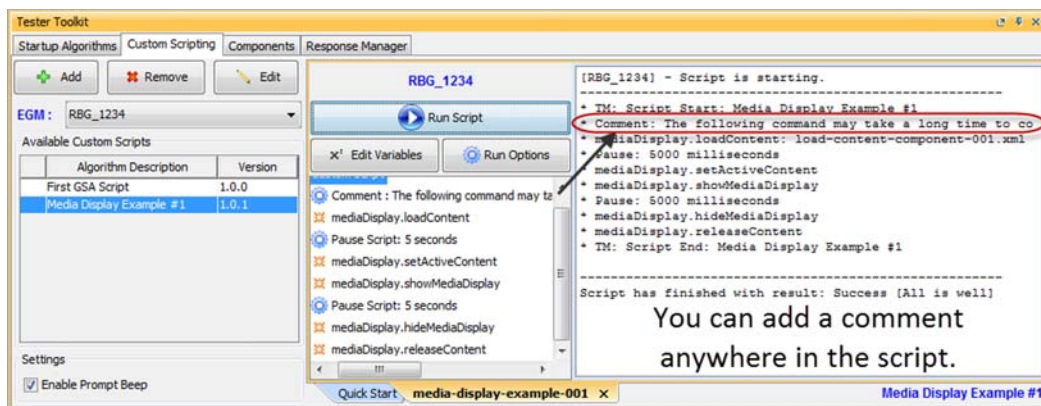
Tester Toolkit

Startup Algorithms | Custom Scripting | Components | Response Manager

Add | Remove | Edit

EGM: RBG_1234

Available Custom Scripts

| Algorithm Description | Version |
|---|---|
| First GSA Script | 1.0.0 |
| Media Display Example #1 | 1.0.1 |

Settings

Enable Prompt Beep

RBG_1234

Run Script

Edit Variables | Run Options

Comment : The following command may ta
mediaDisplay.loadContent
Pause Script: 5 seconds
mediaDisplay.setActiveContent
mediaDisplay.showMediaDisplay
Pause Script: 5 seconds
mediaDisplay.hideMediaDisplay
mediaDisplay.releaseContent

[RBG_1234] - Script is starting.
------------------------------------------------------------
* TM: Script Start: Media Display Example #1
* Comment: The following command may take a long time to co
* mediaDisplay.loadContent: load-content-component-001.xml
* Pause: 5000 milliseconds
* mediaDisplay.setActiveContent
* mediaDisplay.showMediaDisplay
* Pause: 5000 milliseconds
* mediaDisplay.hideMediaDisplay
* mediaDisplay.releaseContent
* TM: Script End: Media Display Example #1
------------------------------------------------------------
Script has finished with result: Success [All is well]

You can add a comment anywhere in the script.

Quick Start | media-display-example-001 ×

Media Display Example #1